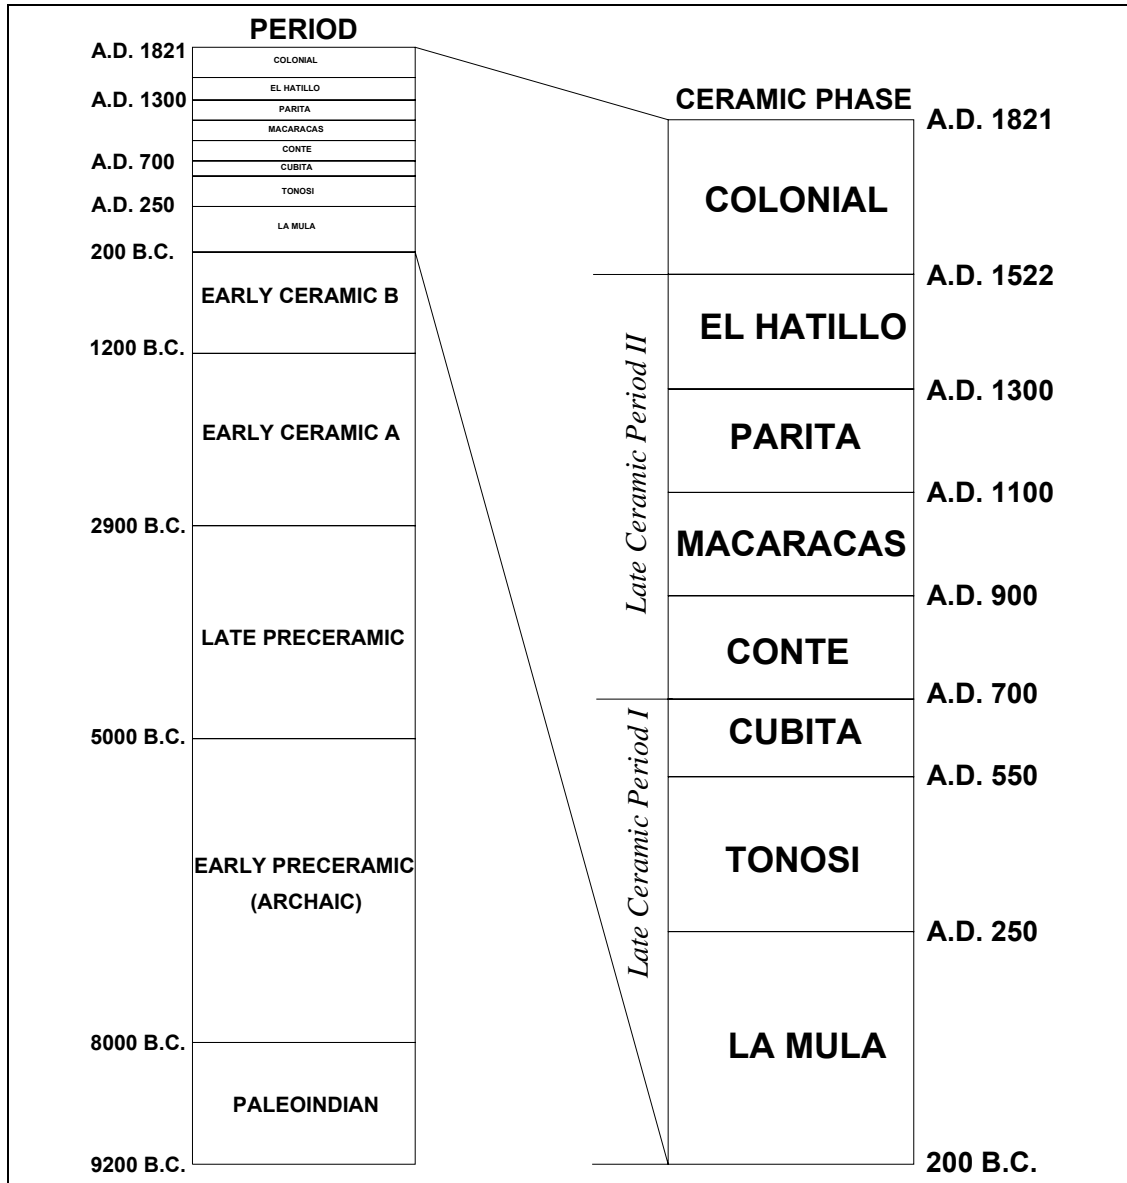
PERIOD

A.D. 1821
COLONIAL
EL HATILLO
A.D. 1300
PARITA
MACARACAS
CONTE
A.D. 700
CUBITA
TONOSI
A.D. 250
LA MULA
200 B.C.
EARLY CERAMIC B
1200 B.C.
EARLY CERAMIC A
2900 B.C.
LATE PRECERAMIC
5000 B.C.
EARLY PRECERAMIC (ARCHAIC)
8000 B.C.
PALEOINDIAN
9200 B.C.

CERAMIC PHASE
A.D. 1821
COLONIAL
A.D. 1522
Late Ceramic Period II
EL HATILLO
A.D. 1300
PARITA
A.D. 1100
MACARACAS
A.D. 900
CONTE
A.D. 700
Late Ceramic Period I
CUBITA
A.D. 550
TONOSI
A.D. 250
LA MULA
200 B.C.